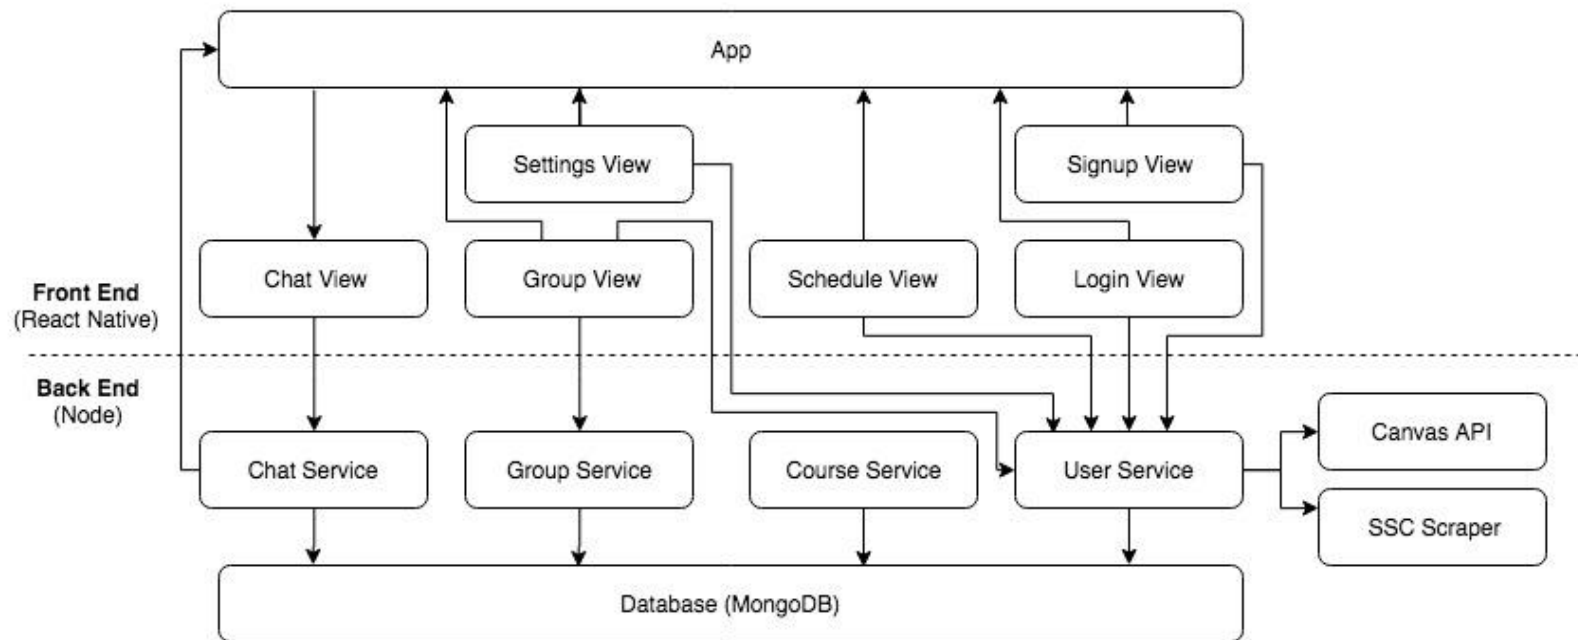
App

Settings View

Signup View

Chat View

Group View

Schedule View

Login View

Front End
(React Native)

Back End
(Node)

Chat Service

Group Service

Course Service

User Service

Canvas API

SSC Scraper

Database (MongoDB)